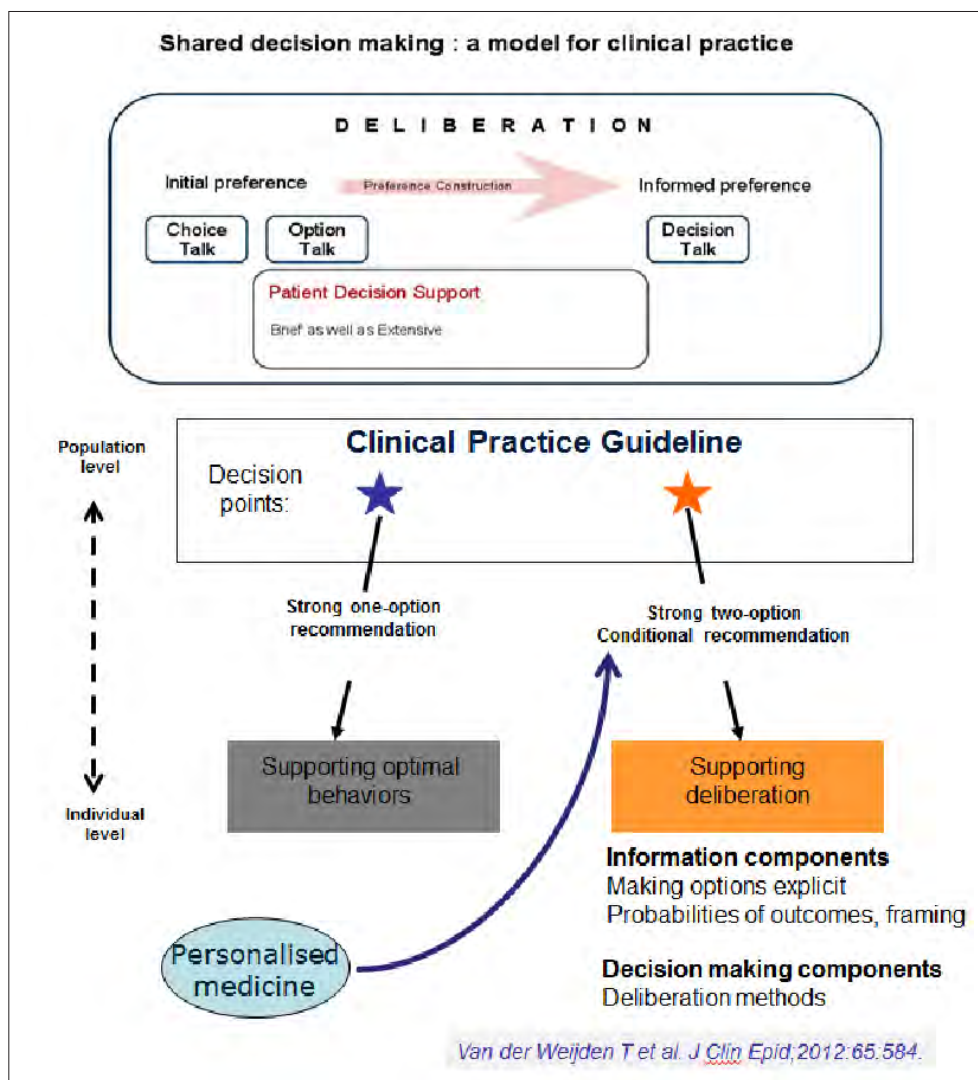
Shared decision making : a model for clinical practice

D E L I B E R A T I O N

Initial preference

Preference Construction

Informed preference

Choice Talk

Option Talk

Decision Talk

Patient Decision Support

Brief as well as Extensive

Population level

Individual level

Clinical Practice Guideline

Decision points:

Strong one-option recommendation

Strong two-option Conditional recommendation

Supporting optimal behaviors

Supporting deliberation

Information components
Making options explicit
Probabilities of outcomes, framing

Decision making components
Deliberation methods

Personalised medicine

Van der Weijden T et al. J Clin Epid;2012:65.584.